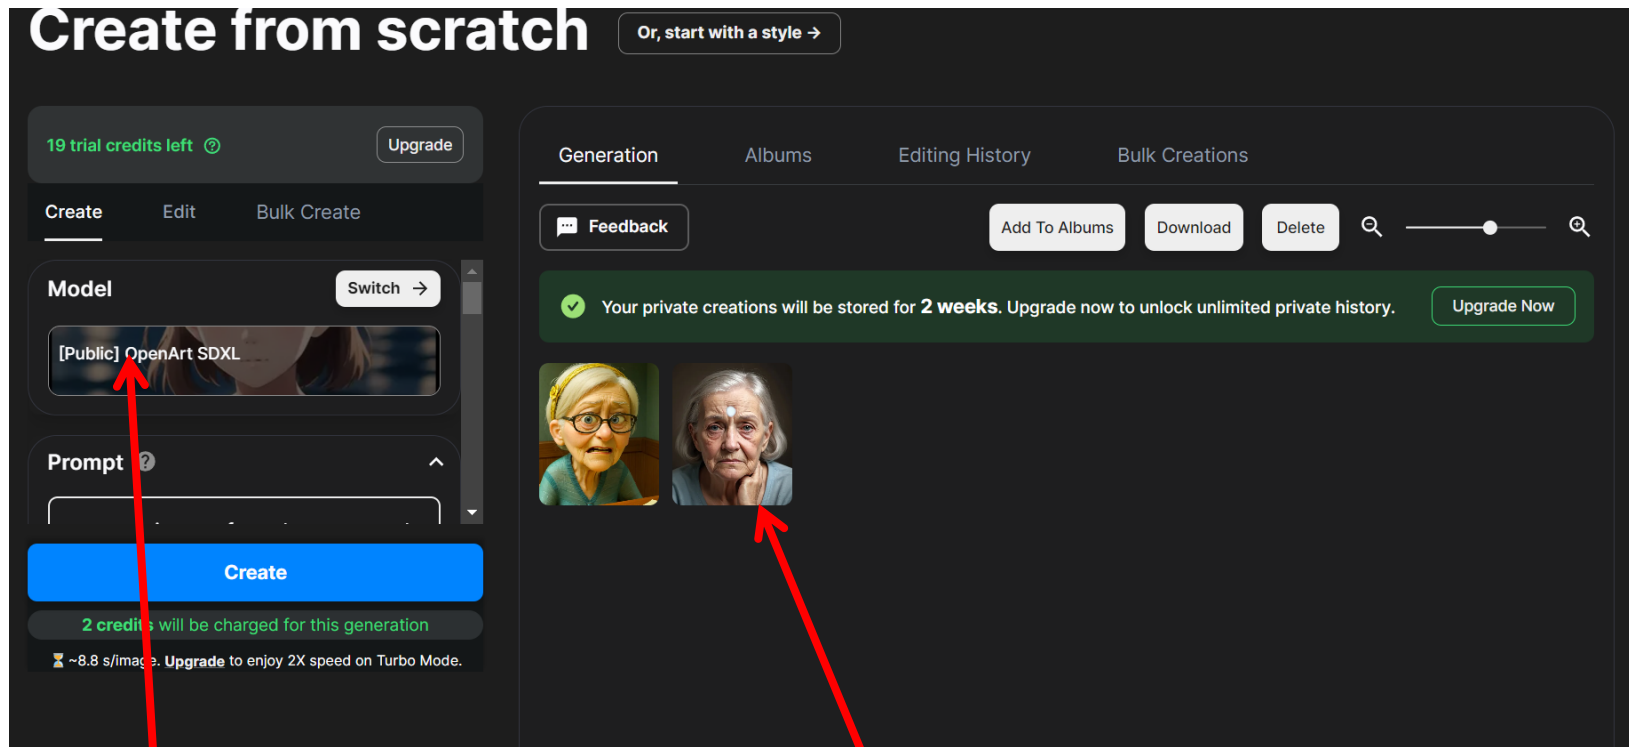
Create from scratch

Or, start with a style →

19 trial credits left

Upgrade

Create Edit Bulk Create

Model

Switch →

[Public] OpenArt SDXL

Prompt

Create

2 credits will be charged for this generation

~8.8 s/image. Upgrade to enjoy 2X speed on Turbo Mode.

Generation Albums Editing History Bulk Creations

Feedback

Add To Albums Download Delete

Your private creations will be stored for 2 weeks. Upgrade now to unlock unlimited private history.

Upgrade Now